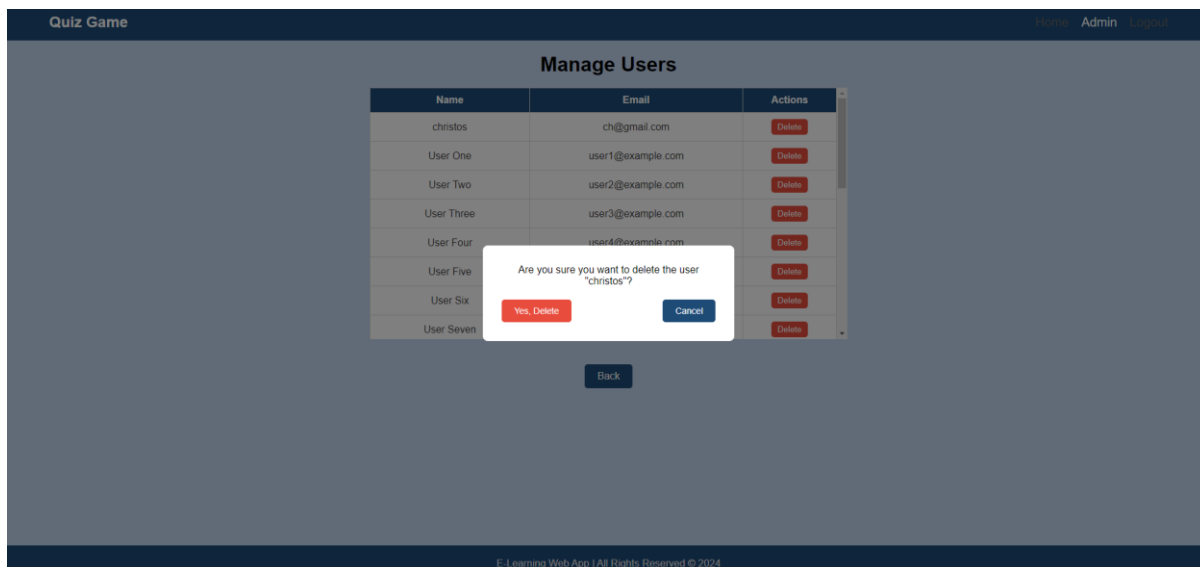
Quiz Game

Home Admin Logout

Manage Users

| Name | Email | Actions |
|---|---|---|
| christos | ch@gmail.com | Delete |
| User One | user1@example.com | Delete |
| User Two | user2@example.com | Delete |
| User Three | user3@example.com | Delete |
| User Four | user4@example.com | Delete |
| User Five | | Delete |
| User Six | | Delete |
| User Seven | | Delete |

Are you sure you want to delete the user "christos"?

Yes, Delete

Cancel

Back

E-Learning Web App | All Rights Reserved © 2024